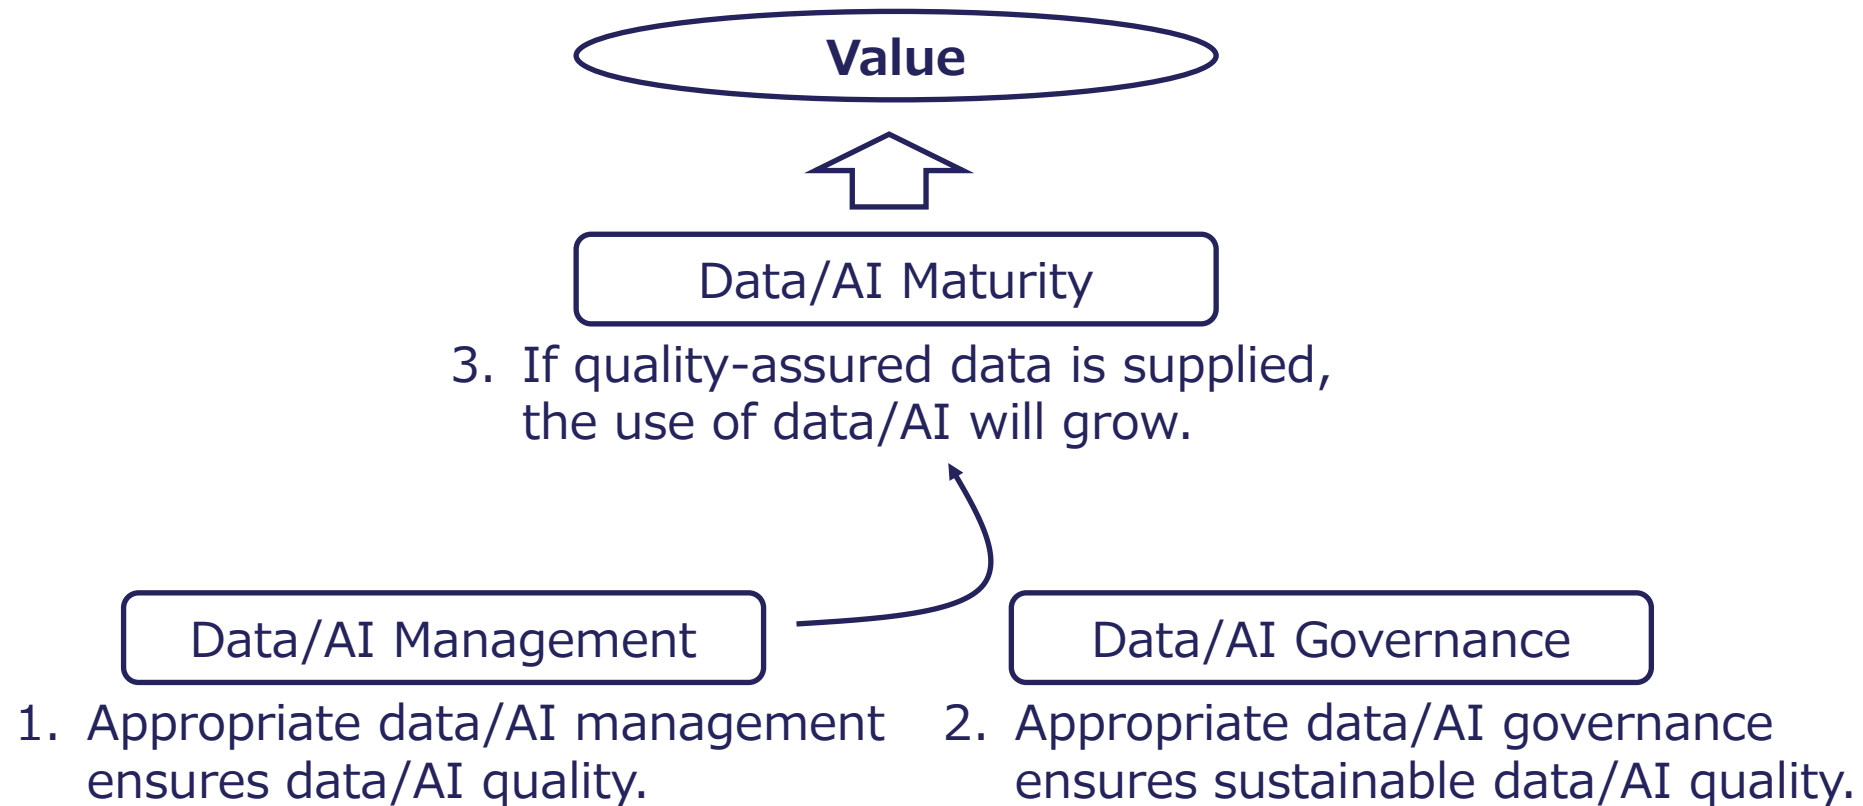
Value

Data/AI Maturity

3. If quality-assured data is supplied, the use of data/AI will grow.

Data/AI Management

Data/AI Governance

1. Appropriate data/AI management ensures data/AI quality.

2. Appropriate data/AI governance ensures sustainable data/AI quality.